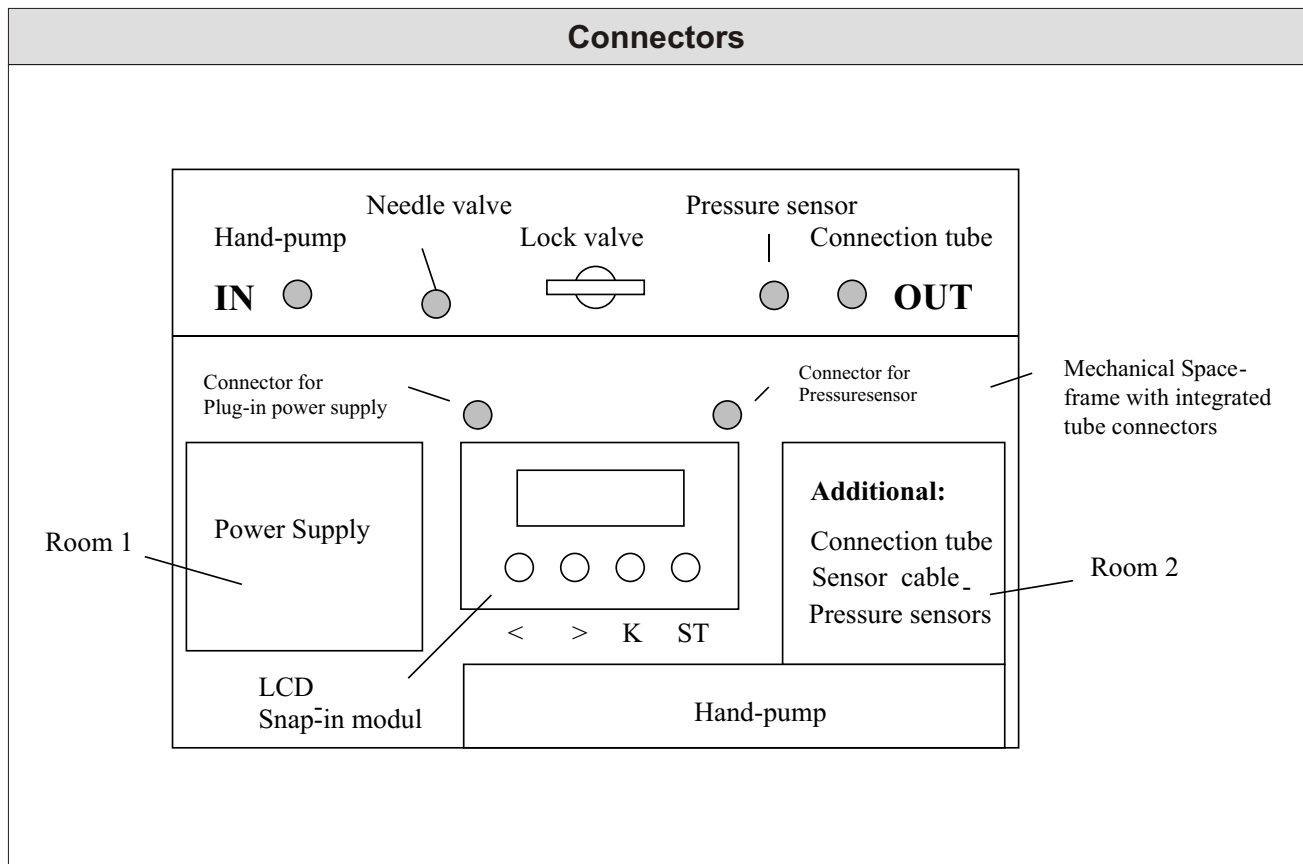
Connectors

Needle valve

Pressure sensor

Hand-pump

Lock valve

Connection tube

IN

OUT

Connector for Plug-in power supply

Connector for Pressuresensor

Mechanical Spaceframe with integrated tube connectors

Power Supply

Room 1

Additional:

Connection tube
Sensor cable
Pressure sensors

Room 2

< > K ST

LCD
Snap-in modul

Hand-pump